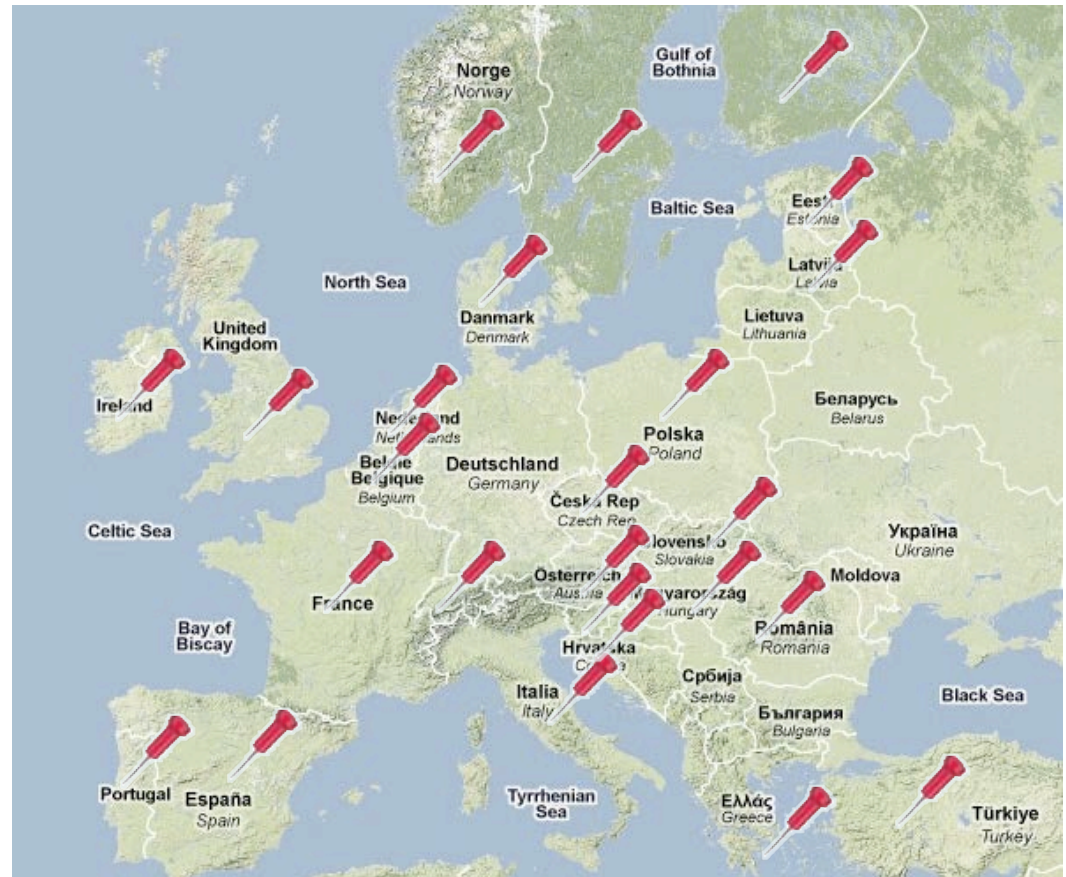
Gulf of Bothnia
Norge
Norway
Baltic Sea
Eest
Estonia
Latvija
Latvia
North Sea
Danmark
Denmark
Lietuva
Lithuania
United Kingdom
Ireland
Nederland
Netherlands
Беларусь
Belarus
Polska
Poland
België
Belgique
Belgium
Deutschland
Germany
Česká Rep
Czech Rep
Celtic Sea
Україна
Ukraine
Slovensko
Slovakia
Österreich
Austria
Magyarország
Hungary
Moldova
France
Bay of Biscay
România
Romania
Hrvatska
Croatia
Italia
Italy
Србија
Serbia
Black Sea
България
Bulgaria
Portugal
España
Spain
Tyrrhenian Sea
Ελλάς
Greece
Türkiye
Turkey